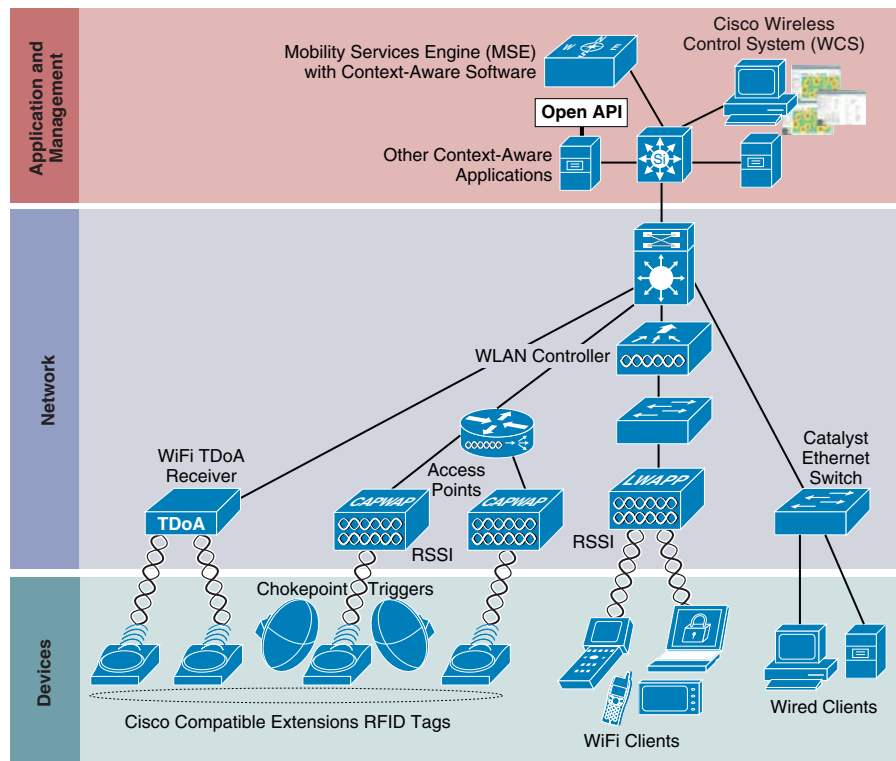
Application and Management

Mobility Services Engine (MSE) with Context-Aware Software

Cisco Wireless Control System (WCS)

Open API

Other Context-Aware Applications

Si

Network

WLAN Controller

WiFi TDoA Receiver

TDoA

Access Points

CAPWAP

CAPWAP

RSSI

LWAPP

RSSI

Catalyst Ethernet Switch

Devices

Chokepoint

Triggers

Cisco Compatible Extensions RFID Tags

WiFi Clients

Wired Clients